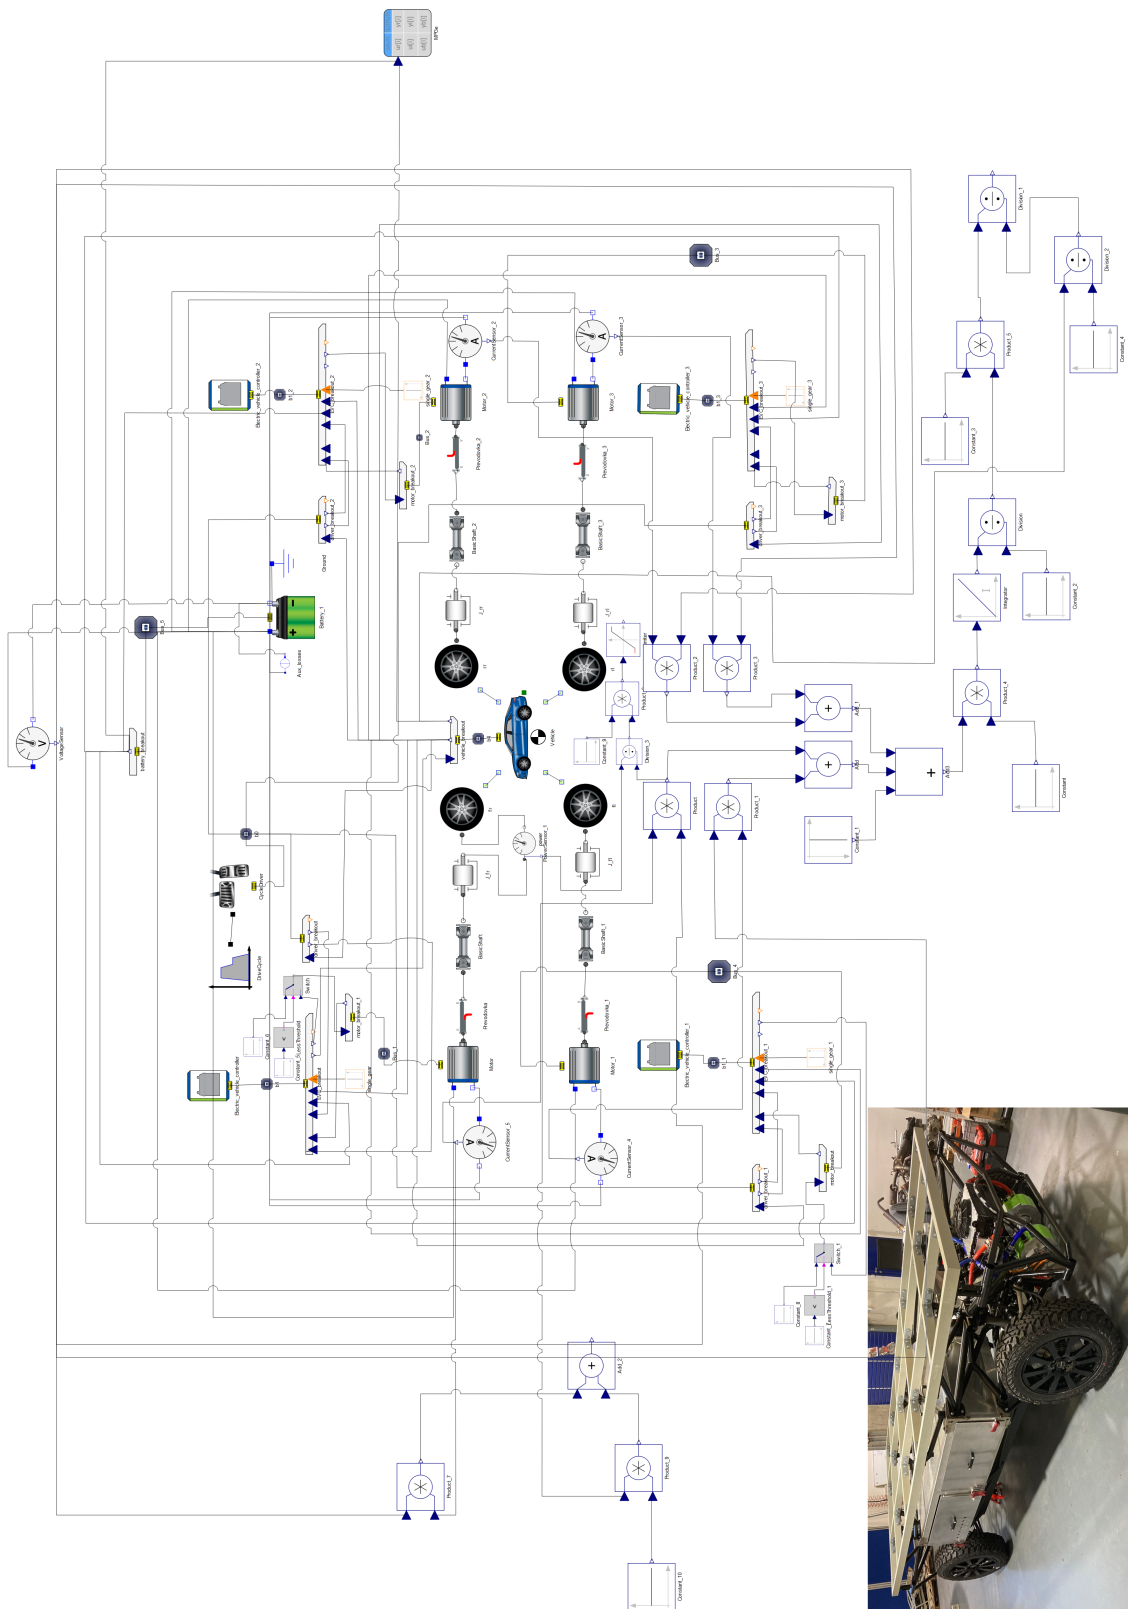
MPGe

Division_1
Division_2
Constant_4
Product_5
Constant_3
Division
Integrator
Constant_2
Product_4
Constant

Bus_3
CurrentSensor_2
CurrentSensor_3
Electric_vehicle_controller_2
Electric_vehicle_controller_3
brt_2
brt_3
single_gear_2
single_gear_3
Motor_2
Motor_3
Bus_2
Prevodovka_2
Prevodovka_3
motor_breakout_2
motor_breakout_3
power_breakout_2
power_breakout_3
BasicShaft_2
BasicShaft_3
Ground
Battery_1
Bus_5
Aux_losses
J_rl
J_rr
rl
rr
Product_2
Product_3
Product_6
Add_1
Add
Add3
Constant_5
Division_3
Vehicle
vehicle_breakout
VoltageSensor
battery_breakout
fl
fr
Product
Product_1
Constant_1
Bus
CycleDriver
power
PowerSensor_1
J_fl
J_fr
BasicShaft
BasicShaft_1
DriveCycle
Switch
Constant_6
Constant_SupplyThreshold
motor_breakout
motor_breakout_1
Electric_vehicle_controller
Electric_vehicle_controller_1
Bus_1
Bus_4
Prevodovka
Prevodovka_1
Motor
Motor_1
single_gear
single_gear_1
brt
brt_1
CurrentSensor_5
CurrentSensor_4
power_breakout_1
Switch_1
Constant_8
Constant_SupplyThreshold_1
Add_2
Product_7
Product_8
Constant_10